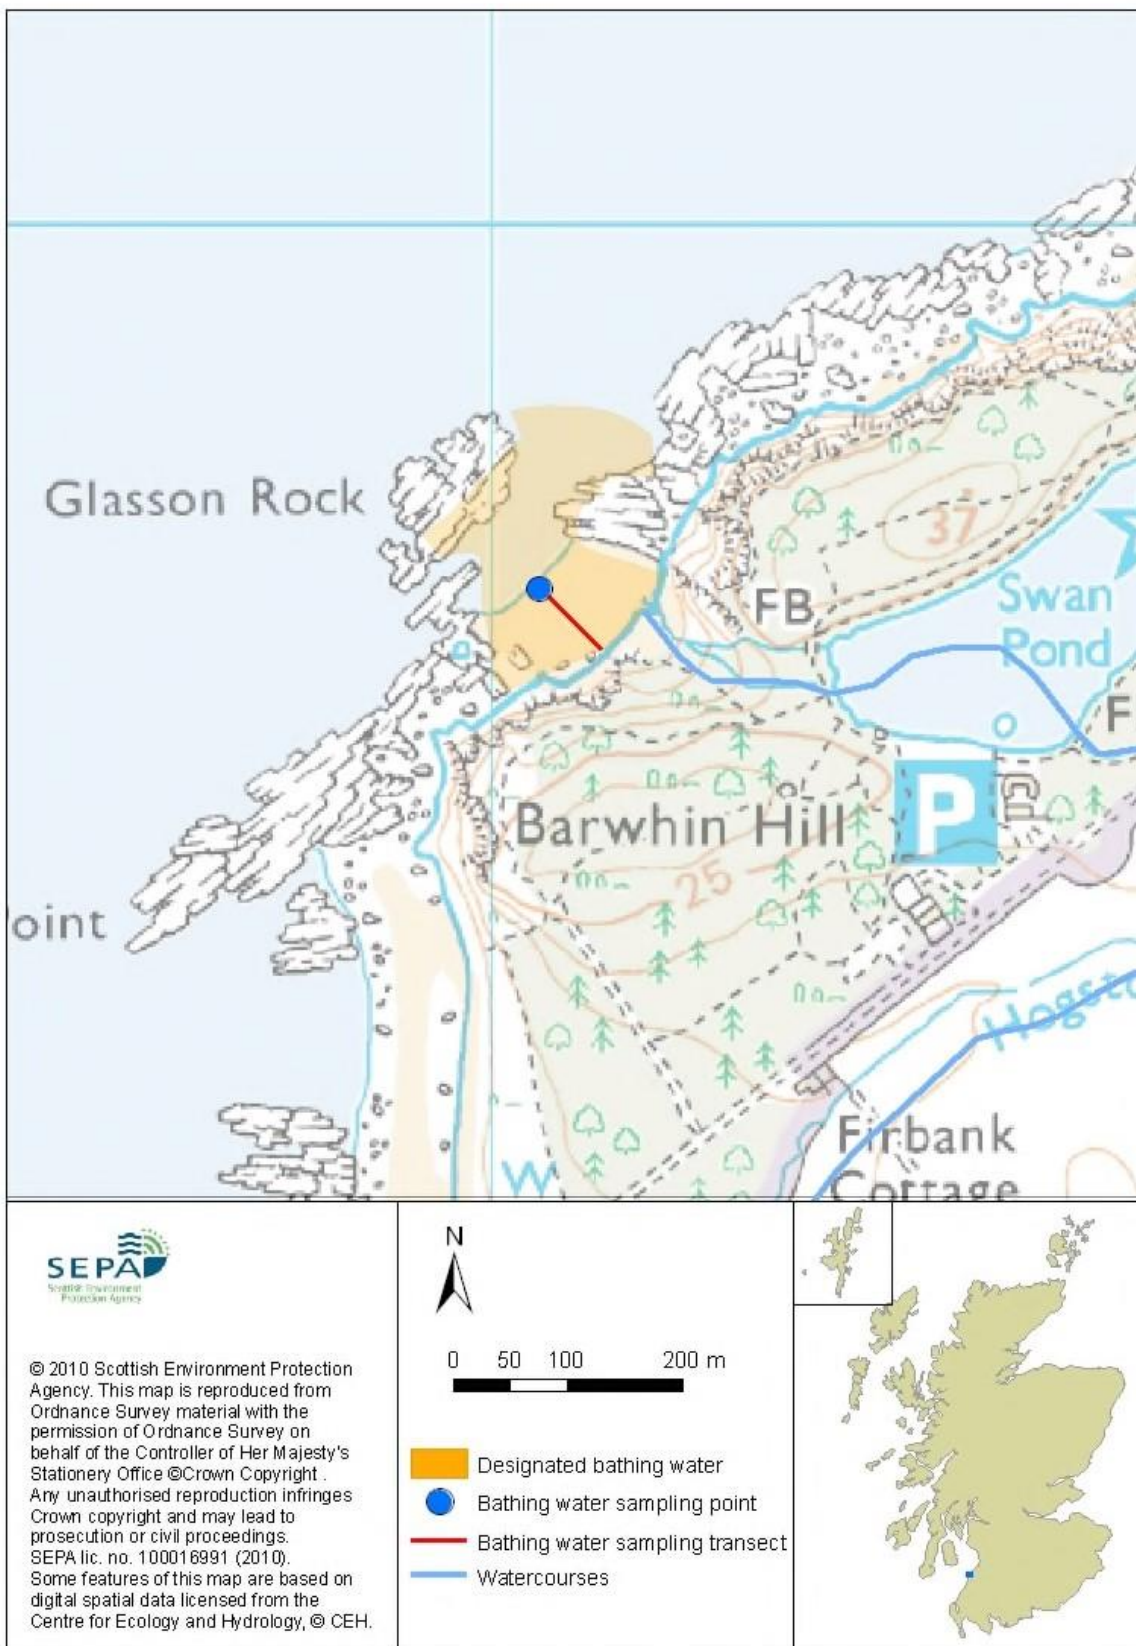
Glasson Rock

37

FB

Swan Pond

F

Barwhin Hill

P

25

oint

Hogst

W

Firbank Cottage

SEPA
Scottish Environment Protection Agency

© 2010 Scottish Environment Protection Agency. This map is reproduced from Ordnance Survey material with the permission of Ordnance Survey on behalf of the Controller of Her Majesty's Stationery Office ©Crown Copyright . Any unauthorised reproduction infringes Crown copyright and may lead to prosecution or civil proceedings. SEPA lic. no. 100016991 (2010). Some features of this map are based on digital spatial data licensed from the Centre for Ecology and Hydrology, © CEH.

N

0 50 100 200 m

Designated bathing water
Bathing water sampling point
Bathing water sampling transect
Watercourses